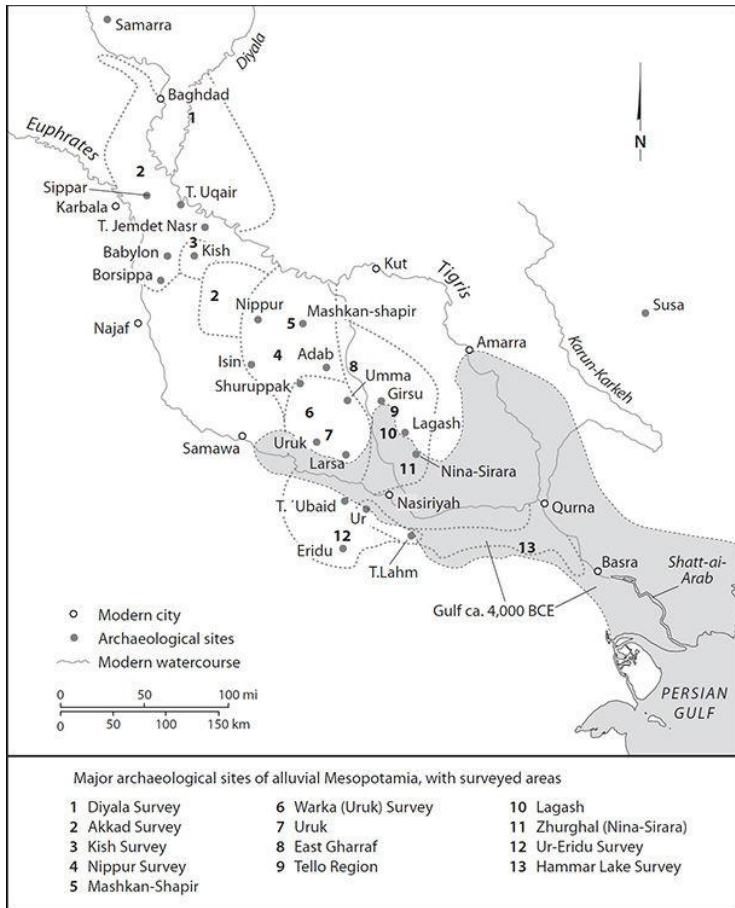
Samarra
Diyala
Baghdad
1
Euphrates
N
2
Sippar
T. Uqair
Karbala
T. Jemdet Nasr
3
Babylon
Kish
Borsippa
Kut
Tigris
2
Nippur
5
Mashkan-shapir
Susa
Najaf
Amarra
Isin
4
Adab
8
Karun-Karkeh
Shuruppak
Umma
Girsu
6
9
7
10
Lagash
Samawa
Uruk
Larsa
11
Nina-Sirara
T. ´Ubaid
Nasiriyah
Qurna
Ur
12
13
Eridu
T.Lahm
Basra
Shatt-ai-Arab
Gulf ca. 4,000 BCE
Modern city
Archaeological sites
Modern watercourse
0
50
100 mi
0
50
100
150 km
PERSIAN GULF

Major archaeological sites of alluvial Mesopotamia, with surveyed areas

1 Diyala Survey
2 Akkad Survey
3 Kish Survey
4 Nippur Survey
5 Mashkan-Shapir

6 Warka (Uruk) Survey
7 Uruk
8 East Gharraf
9 Tello Region

10 Lagash
11 Zhurghal (Nina-Sirara)
12 Ur-Eridu Survey
13 Hammar Lake Survey